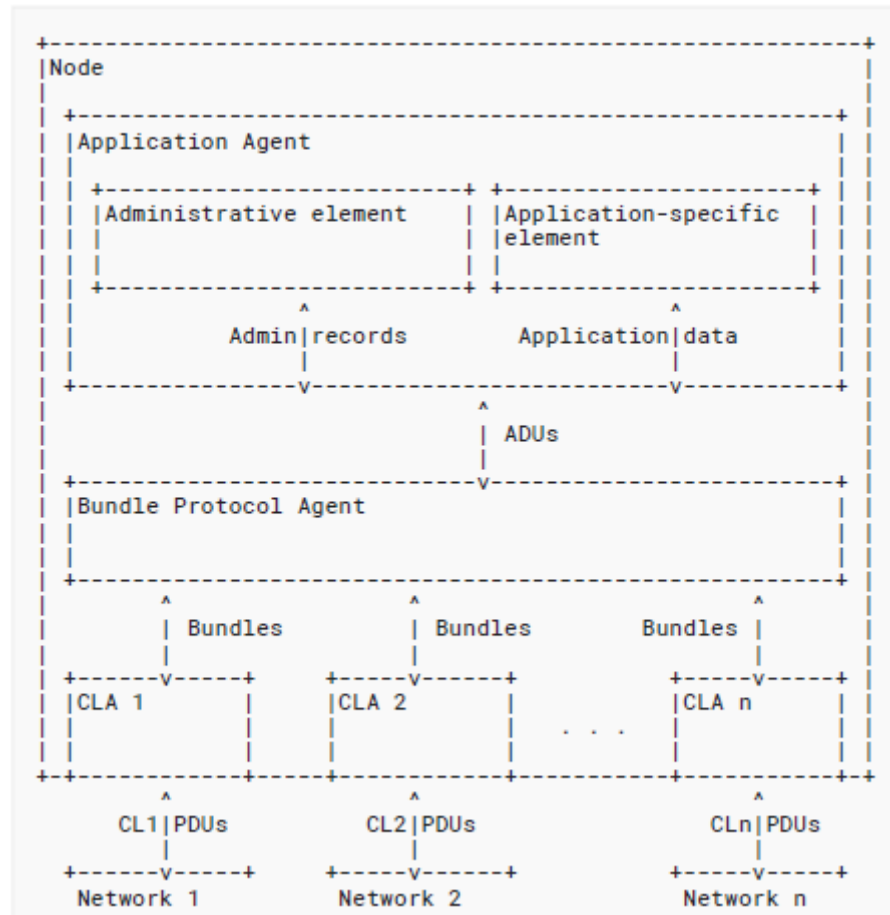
Node

Application Agent

Administrative element

Application-specific element

^
Admin|records
v

^
Application|data
v

^
| ADUs
v

Bundle Protocol Agent

^
| Bundles
v

^
| Bundles
v

^
Bundles |
v

CLA 1

CLA 2

. . .

CLA n

^
CL1|PDUs
v

^
CL2|PDUs
v

^
CLn|PDUs
v

Network 1

Network 2

Network n